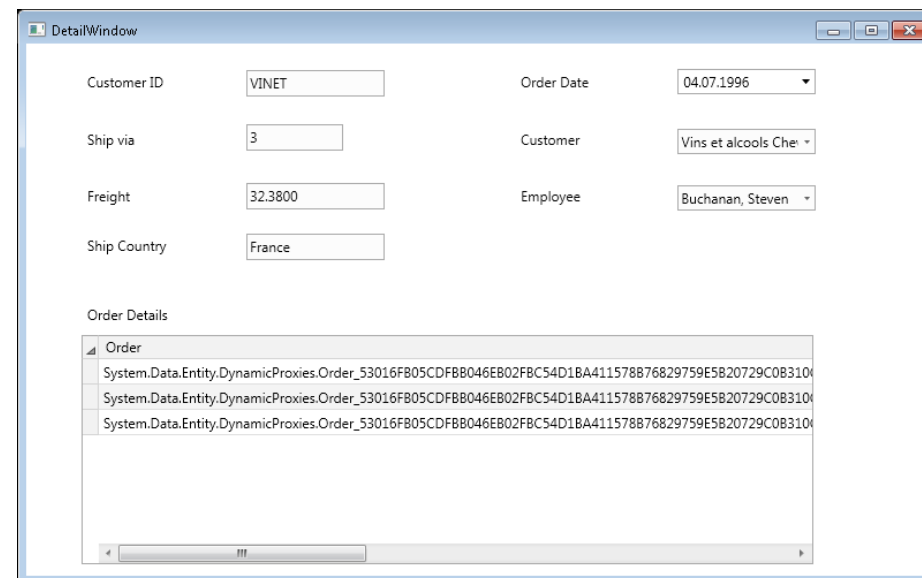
DetailWindow

Customer ID VINET

Order Date 04.07.1996

Ship via 3

Customer Vins et alcools Che

Freight 32.3800

Employee Buchanan, Steven

Ship Country France

Order Details

| Order |
|---|
| System.Data.Entity.DynamicProxies.Order_53016FB05CDFBB046EB02FBC54D1BA411578B76829759E5B20729C0B310 |
| System.Data.Entity.DynamicProxies.Order_53016FB05CDFBB046EB02FBC54D1BA411578B76829759E5B20729C0B310 |
| System.Data.Entity.DynamicProxies.Order_53016FB05CDFBB046EB02FBC54D1BA411578B76829759E5B20729C0B310 |